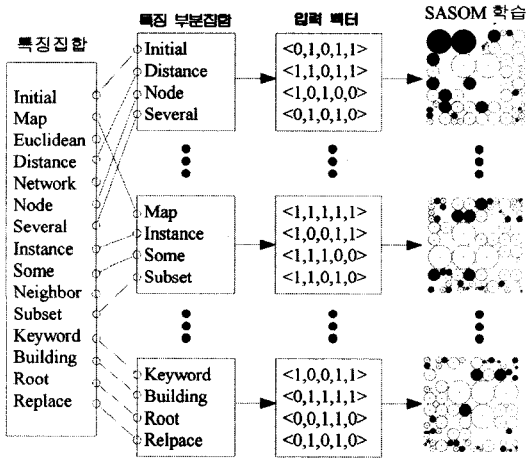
특징집합

Initial
Map
Euclidean
Distance
Network
Node
Several
Instance
Some
Neighbor
Subset
Keyword
Building
Root
Replace

특징 부분집합

Initial
Distance
Node
Several

Map
Instance
Some
Subset

Keyword
Building
Root
Relpace

입력 벡터

<0,1,0,1,1>
<1,1,0,1,1>
<1,0,1,0,0>
<0,1,0,1,0>

<1,1,1,1,1>
<1,0,0,1,1>
<1,1,1,0,0>
<1,1,0,1,0>

<1,0,0,1,1>
<0,1,1,1,1>
<0,0,1,1,0>
<0,1,0,1,0>

SASOM 학습